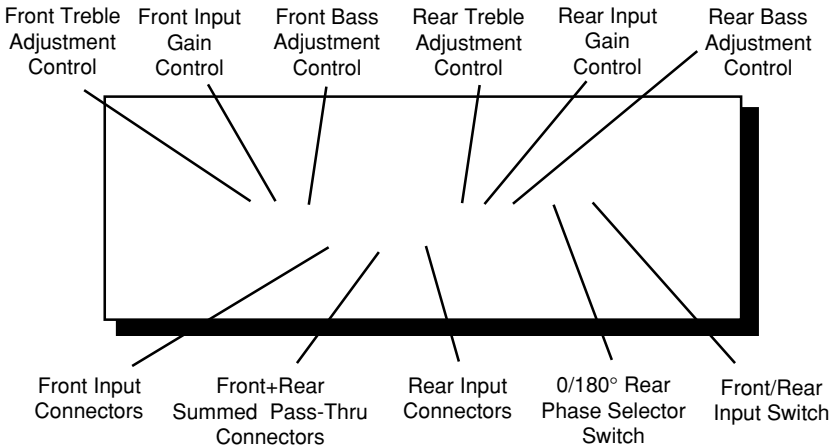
Front Treble Adjustment Control

Front Input Gain Control

Front Bass Adjustment Control

Rear Treble Adjustment Control

Rear Input Gain Control

Rear Bass Adjustment Control

Front Input Connectors

Front+Rear Summed Pass-Thru Connectors

Rear Input Connectors

0/180° Rear Phase Selector Switch

Front/Rear Input Switch